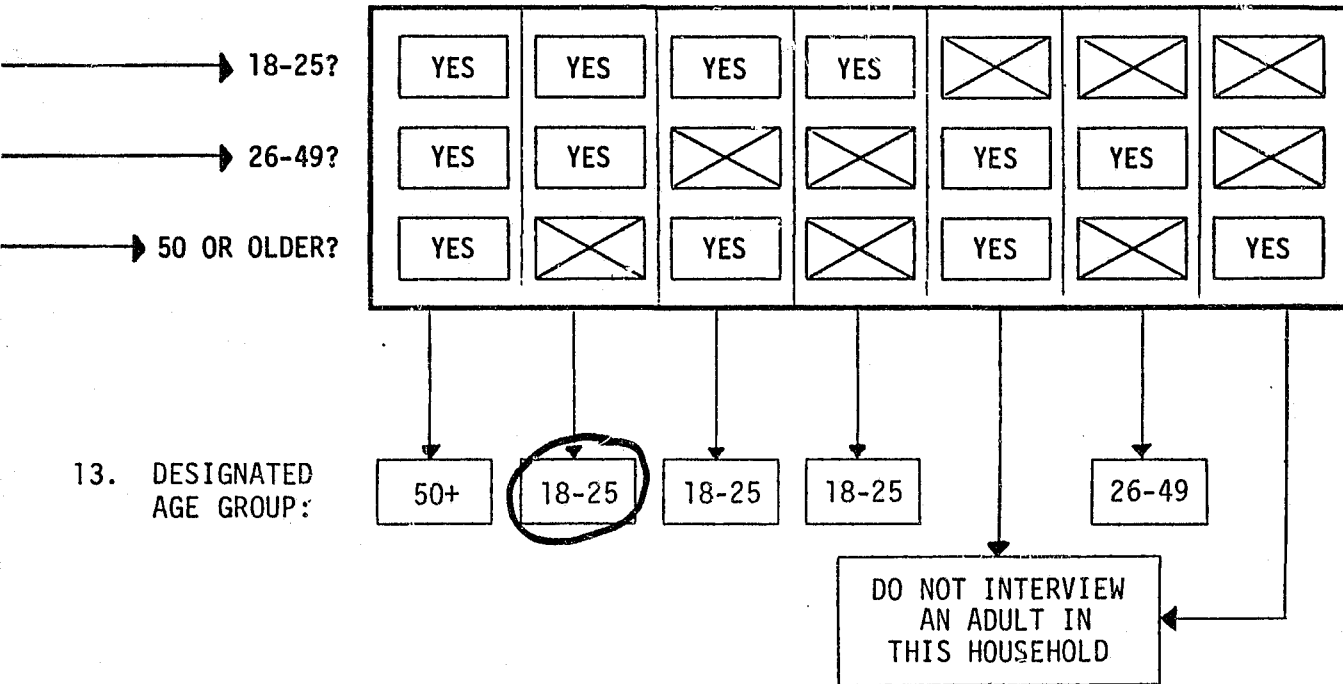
18-25?

26-49?

50 OR OLDER?

| | | | | | | |
|---|---|---|---|---|---|---|
| YES | YES | YES | YES | | | |
| YES | YES | | | YES | YES | |
| YES | | YES | | YES | | YES |

13. DESIGNATED AGE GROUP:

50+

18-25

18-25

18-25

26-49

DO NOT INTERVIEW AN ADULT IN THIS HOUSEHOLD